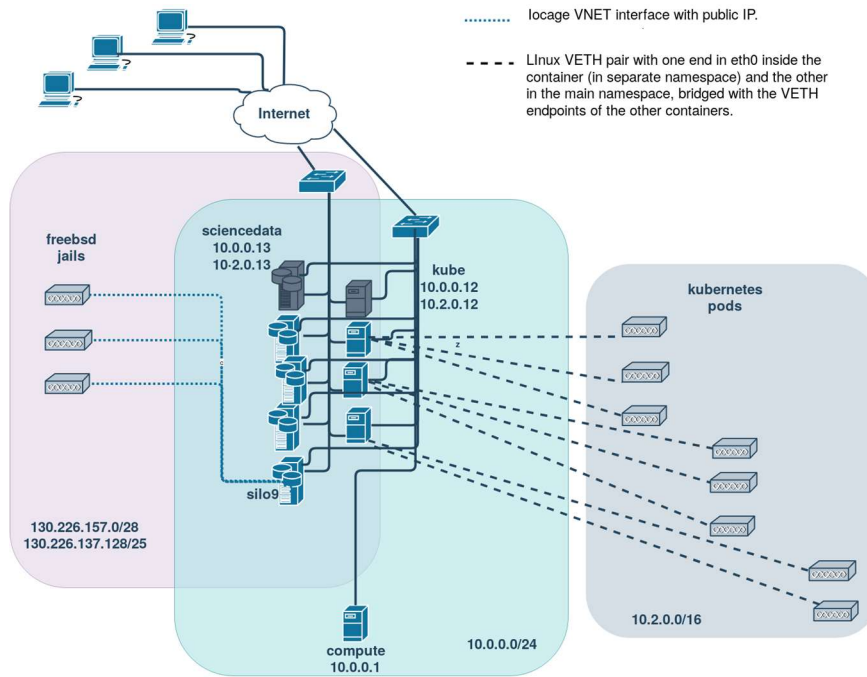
Iocage VNET interface with public IP.

LInux VETH pair with one end in eth0 inside the container (in separate namespace) and the other in the main namespace, bridged with the VETH endpoints of the other containers.

?
?
?

Internet

freebsd jails

sciencedata
10.0.0.13
10·2.0.13

kube
10.0.0.12
10.2.0.12

kubernetes pods

silo9

130.226.157.0/28
130.226.137.128/25

compute
10.0.0.1

10.0.0.0/24

10.2.0.0/16